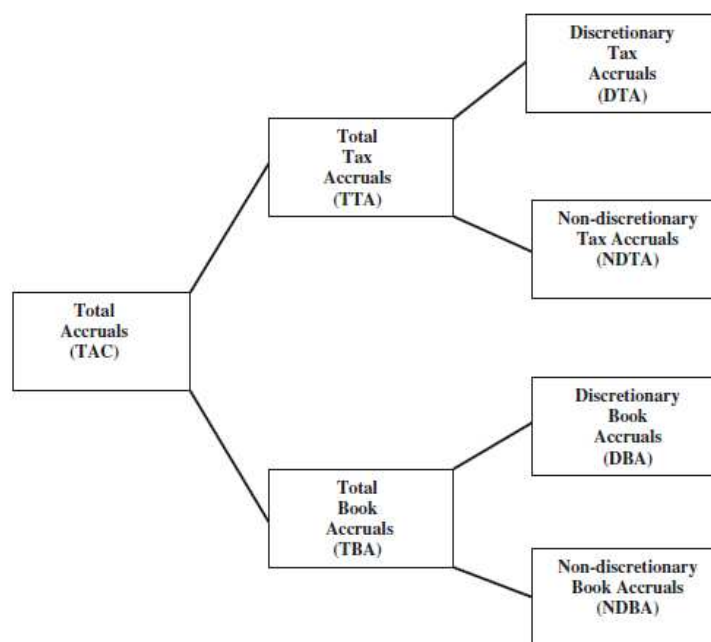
Total Accruals (TAC)

Total Tax Accruals (TTA)

Discretionary Tax Accruals (DTA)

Non-discretionary Tax Accruals (NDTA)

Total Book Accruals (TBA)

Discretionary Book Accruals (DBA)

Non-discretionary Book Accruals (NDBA)